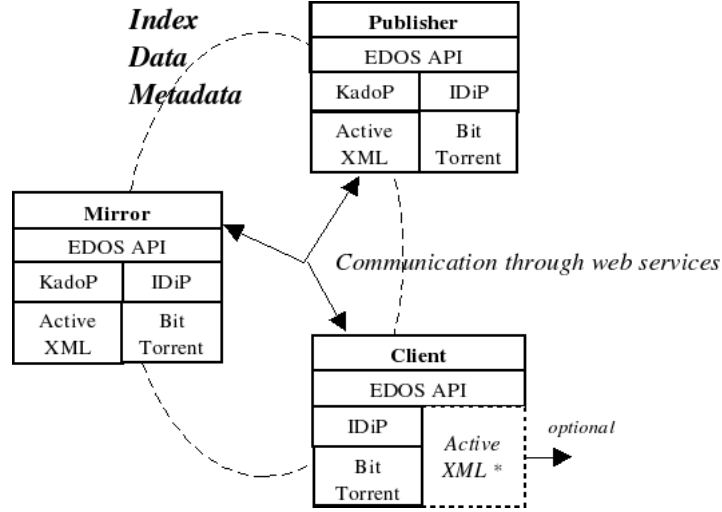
Index
Data
Metadata

| Publisher | |
|---|---|
| EDOS API | |
| KadoP | IDiP |
| Active XML | Bit Torrent |

| Mirror | |
|---|---|
| EDOS API | |
| KadoP | IDiP |
| Active XML | Bit Torrent |

Communication through web services

| Client | |
|---|---|
| EDOS API | |
| IDiP | Active XML * |
| Bit Torrent | |

optional